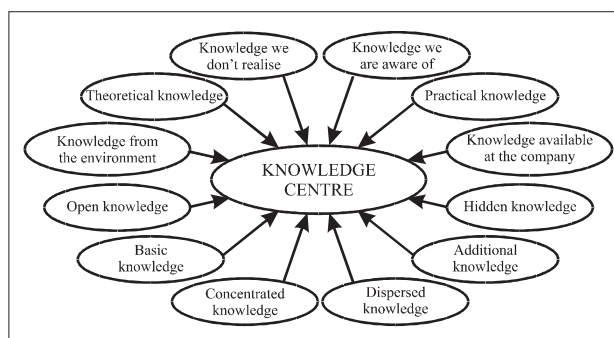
Knowledge we don't realise

Knowledge we are aware of

Theoretical knowledge

Practical knowledge

Knowledge from the environment

Knowledge available at the company

KNOWLEDGE CENTRE

Open knowledge

Hidden knowledge

Basic knowledge

Additional knowledge

Concentrated knowledge

Dispersed knowledge